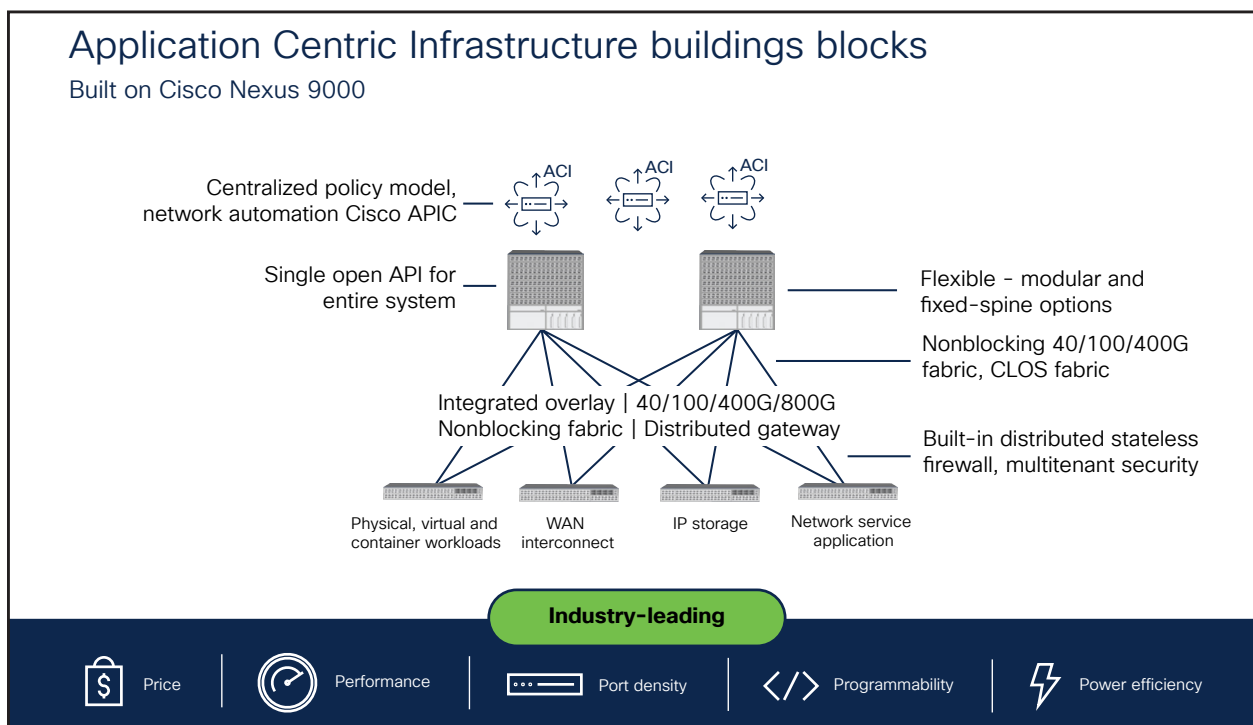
Application Centric Infrastructure buildings blocks
Built on Cisco Nexus 9000

ACI ACI ACI

Centralized policy model, network automation Cisco APIC

Single open API for entire system

Flexible - modular and fixed-spine options

Nonblocking 40/100/400G fabric, CLOS fabric

Integrated overlay | 40/100/400G/800G
Nonblocking fabric | Distributed gateway

Built-in distributed stateless firewall, multitenant security

Physical, virtual and container workloads

WAN interconnect

IP storage

Network service application

Industry-leading

Price

Performance

Port density

Programmability

Power efficiency